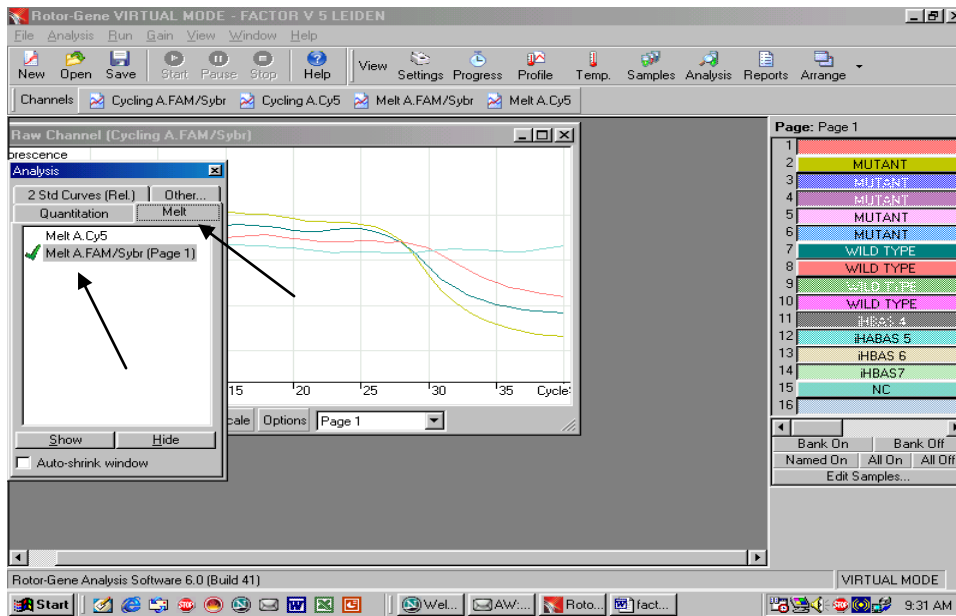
Rotor-Gene VIRTUAL MODE - FACTOR V 5 LEIDEN

File Analysis Run Gain View Window Help

New Open Save Start Pause Stop Help View Settings Progress Profile Temp. Samples Analysis Reports Arrange

Channels Cycling A.FAM/Sybr Cycling A.Cy5 Melt A.FAM/Sybr Melt A.Cy5

Raw Channel (Cycling A.FAM/Sybr)

orescence

Analysis

2 Std Curves (Rel.) Other...
Quantitation Melt

Melt A.Cy5
Melt A.FAM/Sybr (Page 1)

Show Hide
Auto-shrink window

15 20 25 30 35 Cycle

cale Options Page 1

Page: Page 1

| | |
|---|---|
| 1 | |
| 2 | MUTANT |
| 3 | MUTANT |
| 4 | MUTANT |
| 5 | MUTANT |
| 6 | MUTANT |
| 7 | WILD TYPE |
| 8 | WILD TYPE |
| 9 | WILD TYPE |
| 10 | WILD TYPE |
| 11 | iHBAS 4 |
| 12 | iHABAS 5 |
| 13 | iHBAS 6 |
| 14 | iHBAS7 |
| 15 | NC |
| 16 | |

Bank On Bank Off
Named On All On All Off
Edit Samples...

Rotor-Gene Analysis Software 6.0 (Build 41)
VIRTUAL MODE

Start Wel... AW:... Roto... fact... 9:31 AM